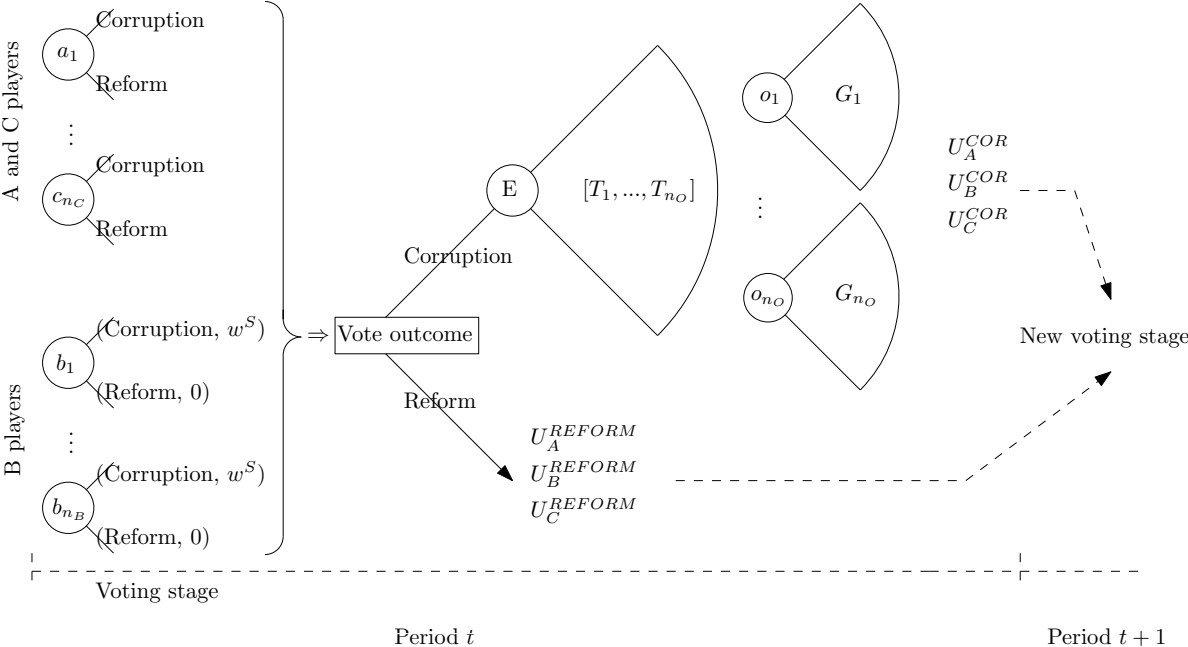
A and C players

$a_1$ Corruption

Reform

$\vdots$

$c_{n_C}$ Corruption

Reform

B players

$b_1$ (Corruption, $w^S$)

(Reform, 0)

$\vdots$

$b_{n_B}$ (Corruption, $w^S$)

(Reform, 0)

$\Rightarrow$ Vote outcome

Corruption

E $[T_1, ..., T_{n_O}]$

$o_1$ $G_1$

$\vdots$

$o_{n_O}$ $G_{n_O}$

$U_A^{COR}$
$U_B^{COR}$
$U_C^{COR}$

New voting stage

Reform

$U_A^{REFORM}$
$U_B^{REFORM}$
$U_C^{REFORM}$

Voting stage

Period $t$

Period $t+1$